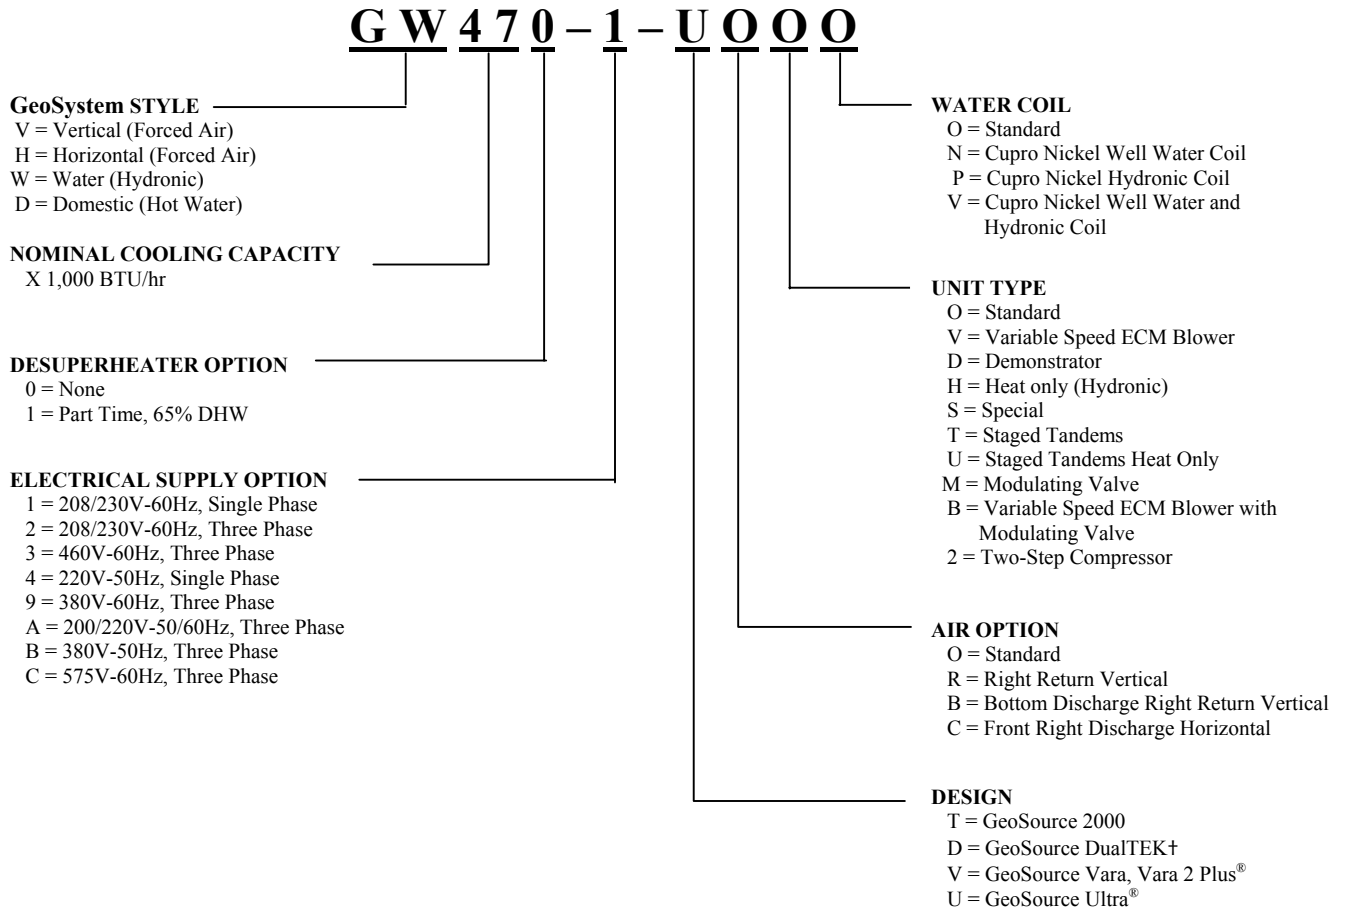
G W 4 7 0 – 1 – U O O O

GeoSystem STYLE
V = Vertical (Forced Air)
H = Horizontal (Forced Air)
W = Water (Hydronic)
D = Domestic (Hot Water)

NOMINAL COOLING CAPACITY
X 1,000 BTU/hr

DESUPERHEATER OPTION
0 = None
1 = Part Time, 65% DHW

ELECTRICAL SUPPLY OPTION
1 = 208/230V-60Hz, Single Phase
2 = 208/230V-60Hz, Three Phase
3 = 460V-60Hz, Three Phase
4 = 220V-50Hz, Single Phase
9 = 380V-60Hz, Three Phase
A = 200/220V-50/60Hz, Three Phase
B = 380V-50Hz, Three Phase
C = 575V-60Hz, Three Phase

WATER COIL
O = Standard
N = Cupro Nickel Well Water Coil
P = Cupro Nickel Hydronic Coil
V = Cupro Nickel Well Water and Hydronic Coil

UNIT TYPE
O = Standard
V = Variable Speed ECM Blower
D = Demonstrator
H = Heat only (Hydronic)
S = Special
T = Staged Tandems
U = Staged Tandems Heat Only
M = Modulating Valve
B = Variable Speed ECM Blower with Modulating Valve
2 = Two-Step Compressor

AIR OPTION
O = Standard
R = Right Return Vertical
B = Bottom Discharge Right Return Vertical
C = Front Right Discharge Horizontal

DESIGN
T = GeoSource 2000
D = GeoSource DualTEK†
V = GeoSource Vara, Vara 2 Plus®
U = GeoSource Ultra®